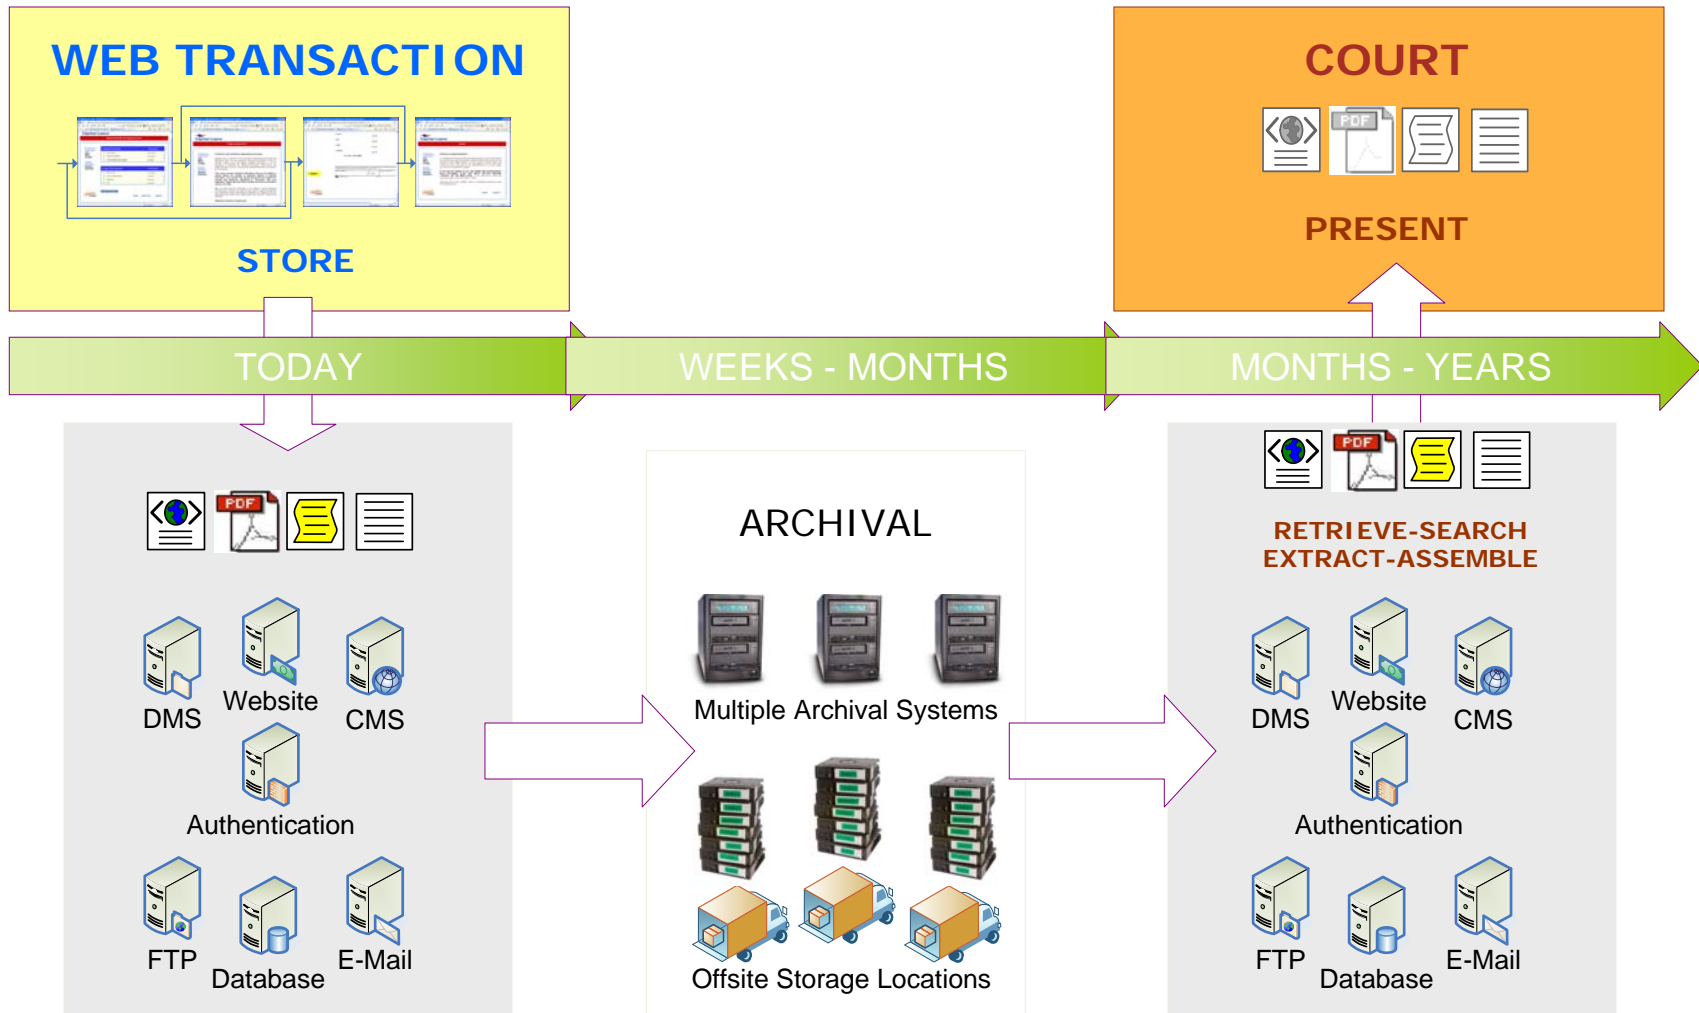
WEB TRANSACTION

STORE

COURT

PDF

PRESENT

TODAY

WEEKS - MONTHS

MONTHS - YEARS

PDF

DMS

Website

CMS

Authentication

FTP

Database

E-Mail

ARCHIVAL

Multiple Archival Systems

Offsite Storage Locations

PDF

RETRIEVE-SEARCH
EXTRACT-ASSEMBLE

DMS

Website

CMS

Authentication

FTP

Database

E-Mail